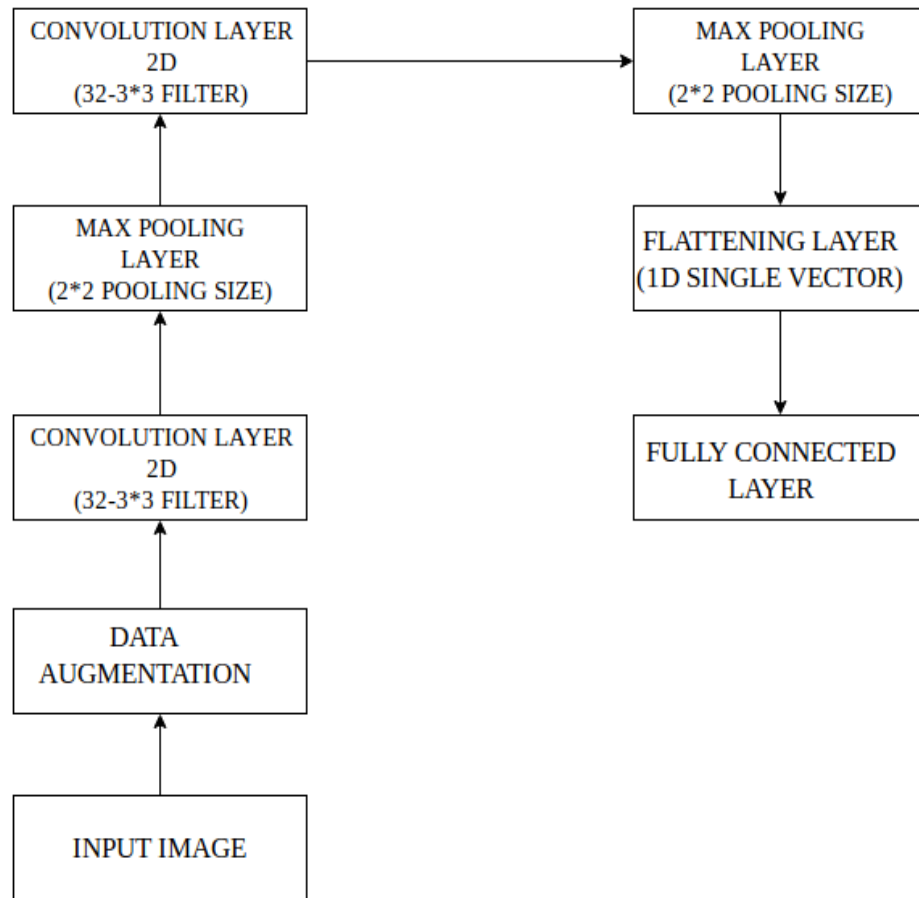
INPUT IMAGE

DATA AUGMENTATION

CONVOLUTION LAYER 2D (32-3*3 FILTER)

MAX POOLING LAYER (2*2 POOLING SIZE)

CONVOLUTION LAYER 2D (32-3*3 FILTER)

MAX POOLING LAYER (2*2 POOLING SIZE)

FLATTENING LAYER (1D SINGLE VECTOR)

FULLY CONNECTED LAYER